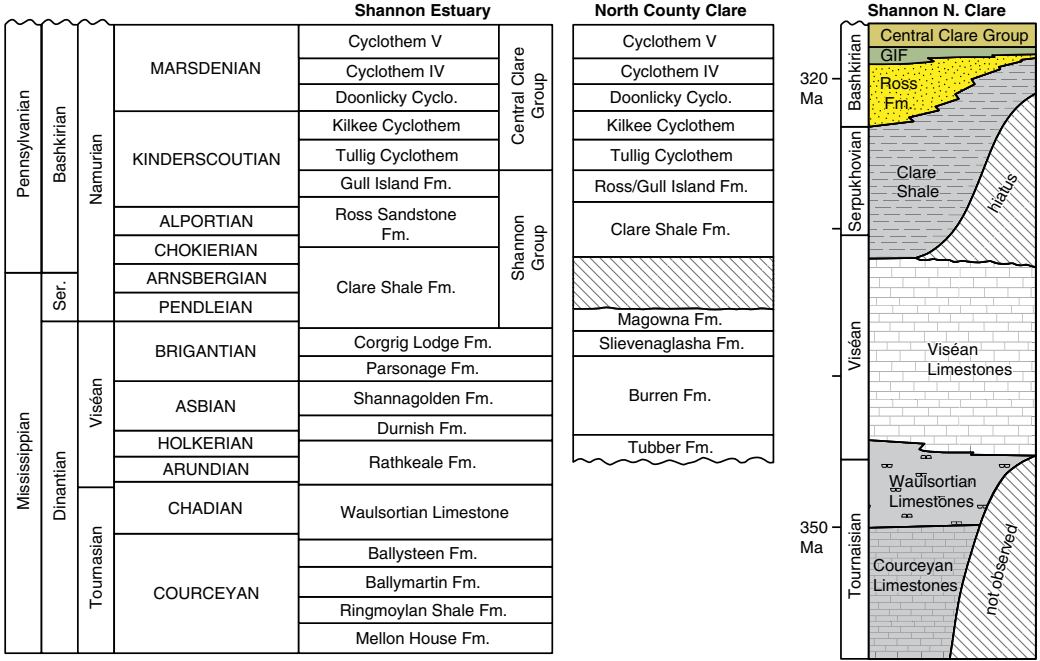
| | | | | Shannon Estuary | |
|---|---|---|---|---|---|
| Pennsylvanian | Bashkirian | Namurian | MARSDENIAN | Cyclothem V | Central Clare Group |
| | | | | Cyclothem IV | |
| | | | | Doonlicky Cyclo. | |
| | | | KINDERSCOUTIAN | Kilkee Cyclothem | |
| | | | | Tullig Cyclothem | |
| | | | | Gull Island Fm. | Shannon Group |
| | | | ALPORTIAN | Ross Sandstone Fm. | |
| | | | CHOKIERIAN | | |
| Mississippian | Ser. | | ARNSBERGIAN | Clare Shale Fm. | |
| | | | PENDLEIAN | | |
| | Dinantian | Viséan | BRIGANTIAN | Corgrig Lodge Fm. | |
| | | | | Parsonage Fm. | |
| | | | ASBIAN | Shannagolden Fm. | |
| | | | | Durnish Fm. | |
| | | | HOLKERIAN | Rathkeale Fm. | |
| | | | ARUNDIAN | | |
| | | Tournasian | CHADIAN | Waulsortian Limestone | |
| | | | COURCEYAN | Ballysteen Fm. | |
| | | | | Ballymartin Fm. | |
| | | | | Ringmoylan Shale Fm. | |
| | | | | Mellon House Fm. | |

| North County Clare |
|---|
| Cyclothem V |
| Cyclothem IV |
| Doonlicky Cyclo. |
| Kilkee Cyclothem |
| Tullig Cyclothem |
| Ross/Gull Island Fm. |
| Clare Shale Fm. |
| |
| Magowna Fm. |
| Slievenaglasha Fm. |
| Burren Fm. |
| Tubber Fm. |

Shannon N. Clare

320 Ma

350 Ma

Bashkirian

Serpukhovian

Viséan

Tournaisian

Central Clare Group

GIF

Ross Fm.

Clare Shale

hiatus

Viséan Limestones

Waulsortian Limestones

Courceyan Limestones

not observed